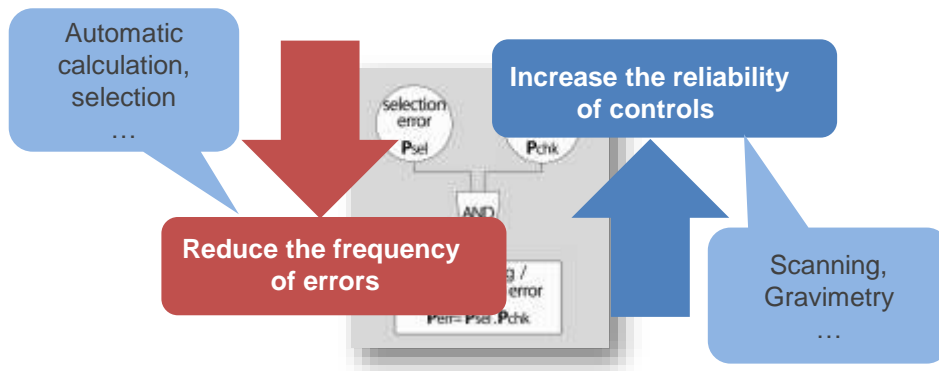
Automatic calculation, selection
…

Increase the reliability of controls

selection error
$P_{sel}$

$P_{chk}$

AND

Reduce the frequency of errors

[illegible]g /
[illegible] error
$P_{err}= P_{sel}.P_{chk}$

Scanning, Gravimetry
…